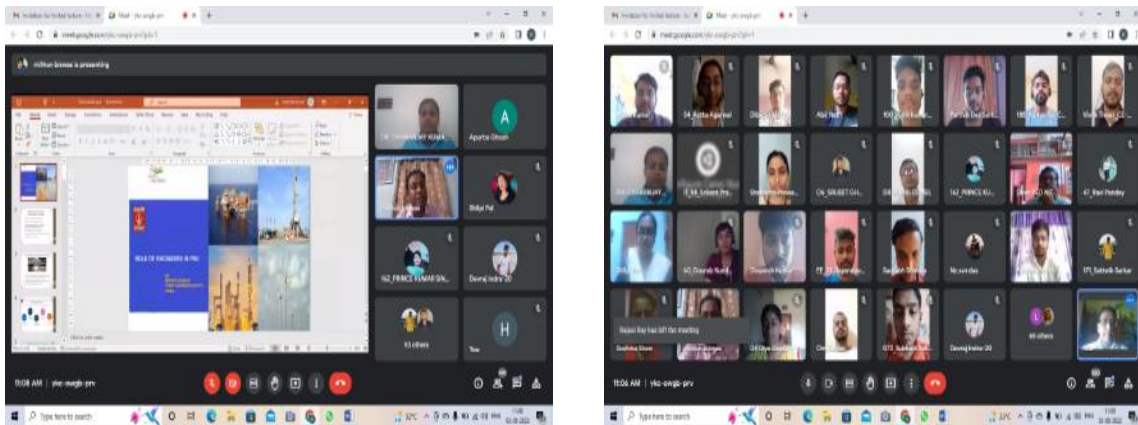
mithun biswas is presenting

ROLE OF ENGINEERS IN PSU

Apurba Ghosh

Shilpi Pal

162_PRINCE KUMAR SIN...

Devraj Indra 20

63 others

You

11:08 AM | ykc-owgb-prv

Type here to search

04_Astha Agarwal

Abir Nath

147_Ravi Pandey

162_PRINCE KU...

171_Sabhik Sarkar

Rajani Roy has left the meeting

Sushma Shaw

Devraj Indra 20

46 others

11:06 AM | ykc-owgb-prv

Type here to search